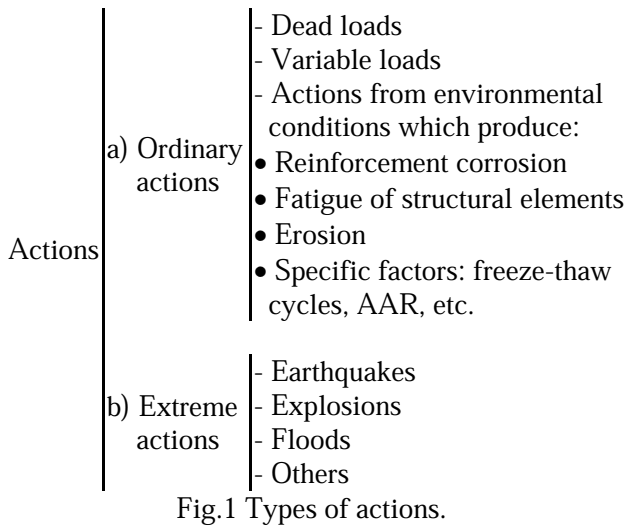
Actions

a) Ordinary actions

- Dead loads
- Variable loads
- Actions from environmental conditions which produce:
• Reinforcement corrosion
• Fatigue of structural elements
• Erosion
• Specific factors: freeze-thaw cycles, AAR, etc.

b) Extreme actions

- Earthquakes
- Explosions
- Floods
- Others

Fig.1 Types of actions.